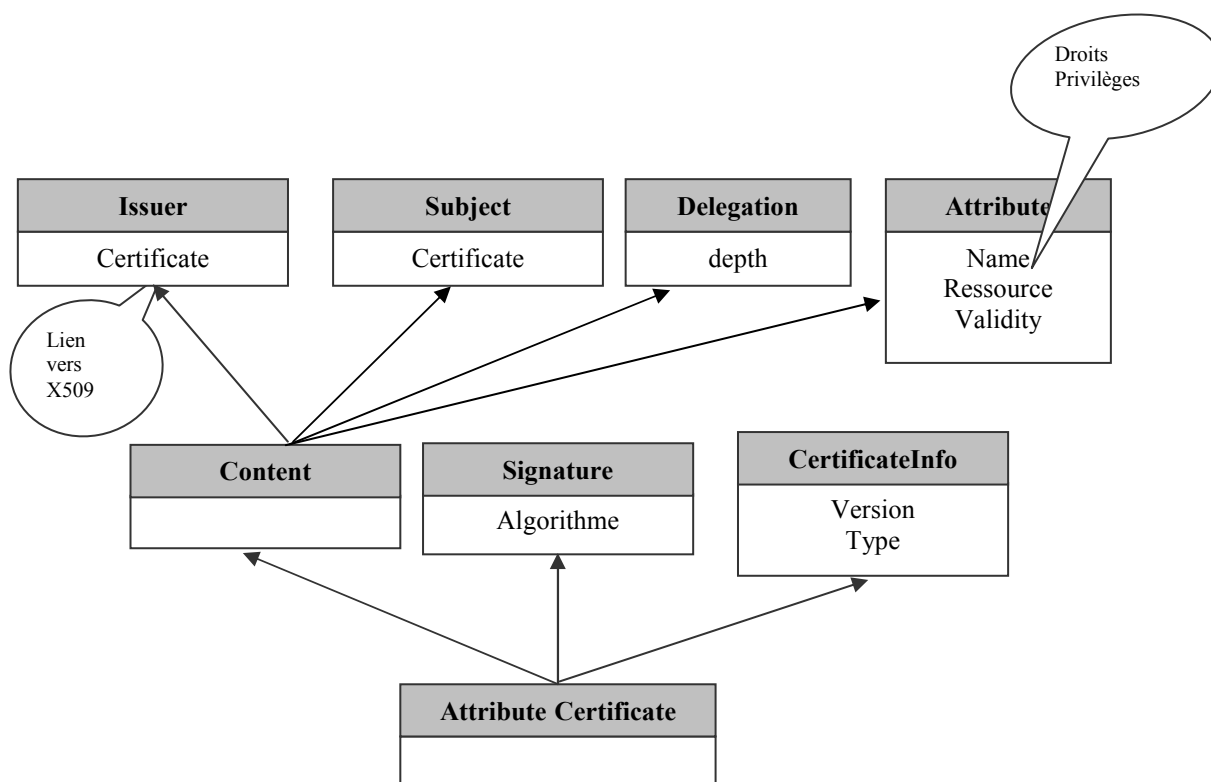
Droits
Privilèges

Issuer
Certificate

Subject
Certificate

Delegation
depth

Attribute
Name
Ressource
Validity

Lien
vers
X509

Content

Signature
Algorithme

CertificateInfo
Version
Type

Attribute Certificate